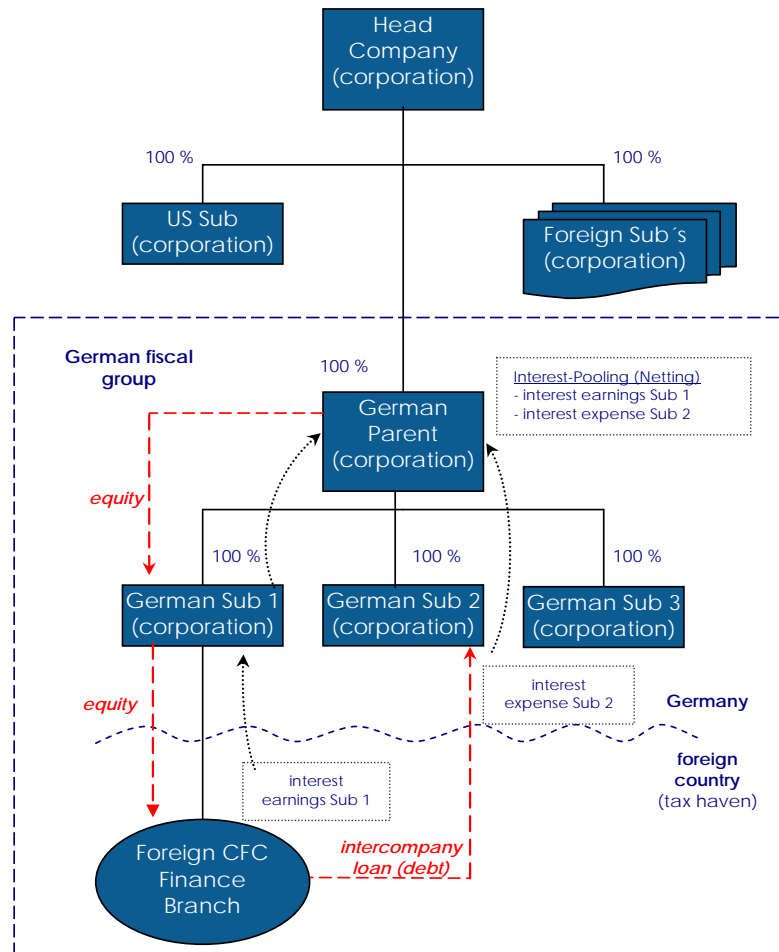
Head Company (corporation)

100 %

100 %

US Sub (corporation)

Foreign Sub´s (corporation)

German fiscal group

100 %

Interest-Pooling (Netting)
- interest earnings Sub 1
- interest expense Sub 2

German Parent (corporation)

equity

100 %

100 %

100 %

German Sub 1 (corporation)

German Sub 2 (corporation)

German Sub 3 (corporation)

equity

interest expense Sub 2

Germany

foreign country (tax haven)

interest earnings Sub 1

intercompany loan (debt)

Foreign CFC Finance Branch